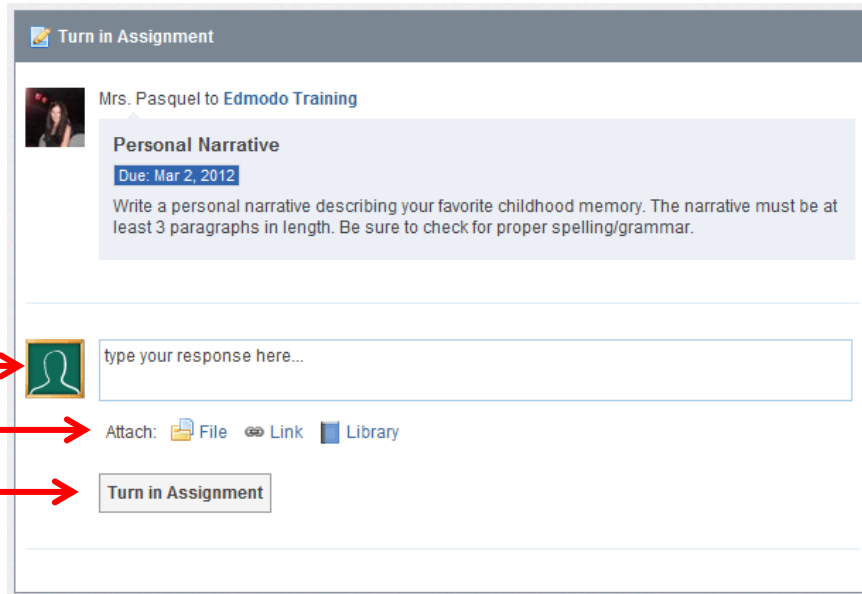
Turn in Assignment

Mrs. Pasquel to Edmodo Training

Personal Narrative

Due: Mar 2, 2012

Write a personal narrative describing your favorite childhood memory. The narrative must be at least 3 paragraphs in length. Be sure to check for proper spelling/grammar.

type your response here...

Attach: File Link Library

Turn in Assignment